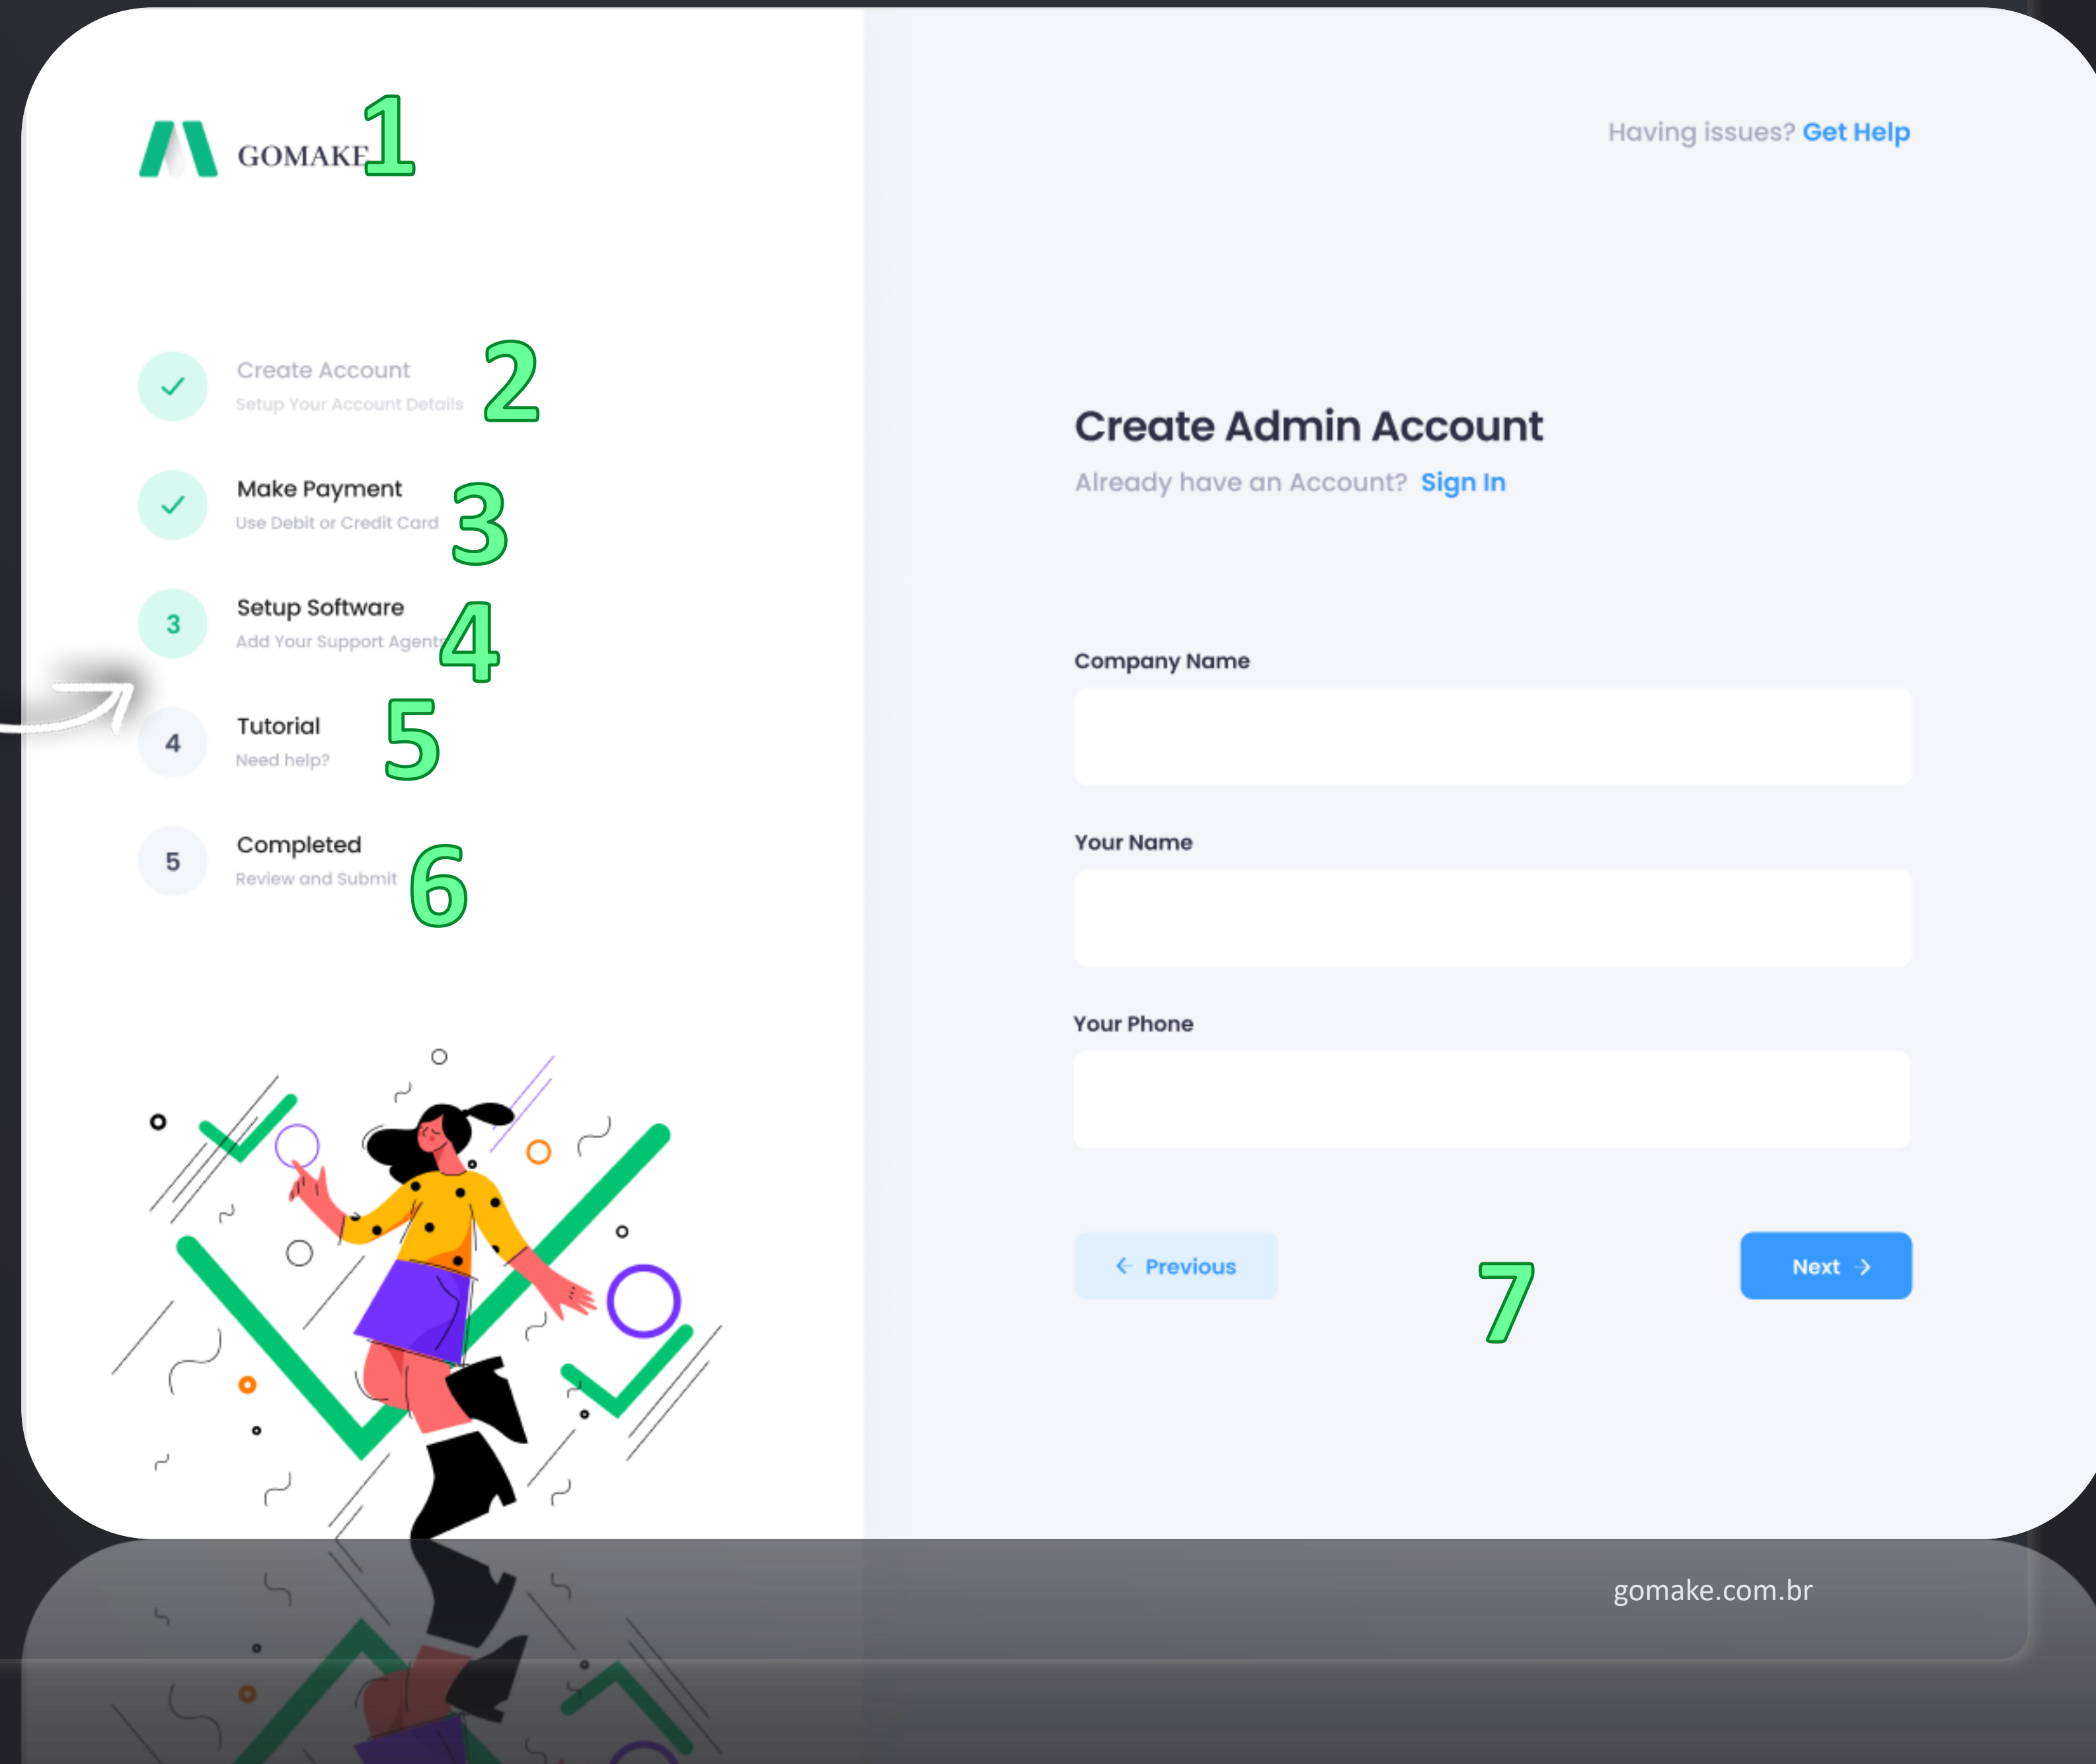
GOMAKE 1

Having issues? Get Help

Create Account
Setup Your Account Details
2

Make Payment
Use Debit or Credit Card
3

3 Setup Software
Add Your Support Agents
4

4 Tutorial
Need help?
5

5 Completed
Review and Submit
6

Create Admin Account
Already have an Account? Sign In

Company Name

Your Name

Your Phone

Previous

7

Next

gomake.com.br